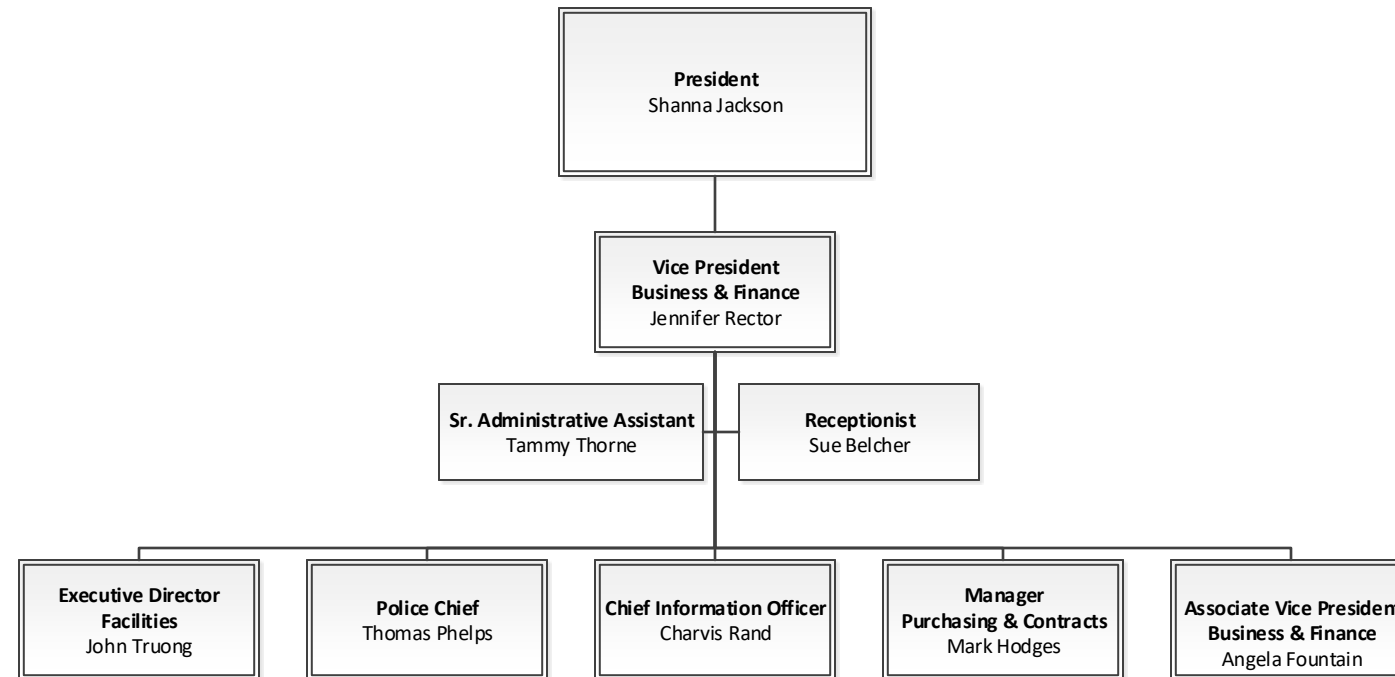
**President**
Shanna Jackson

**Vice President**
**Business & Finance**
Jennifer Rector

**Sr. Administrative Assistant**
Tammy Thorne

**Receptionist**
Sue Belcher

**Executive Director**
**Facilities**
John Truong

**Police Chief**
Thomas Phelps

**Chief Information Officer**
Charvis Rand

**Manager**
**Purchasing & Contracts**
Mark Hodges

**Associate Vice Presiden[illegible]**
**Business & Finance**
Angela Fountain